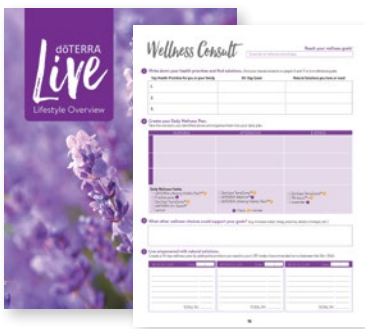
dōTERRA
Live
Lifestyle Overview

Wellness Consult
Reach your wellness goals!

Write down your health priorities and find solutions.
Top Health Priorities for you or your family
90-Day Goals
Natural Solutions you have or need
1.
2.
3.

Create your Daily Wellness Plan.

Daily Wellness Habits

What other wellness choices would support your goals?

Live enlightened with natural solutions.

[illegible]